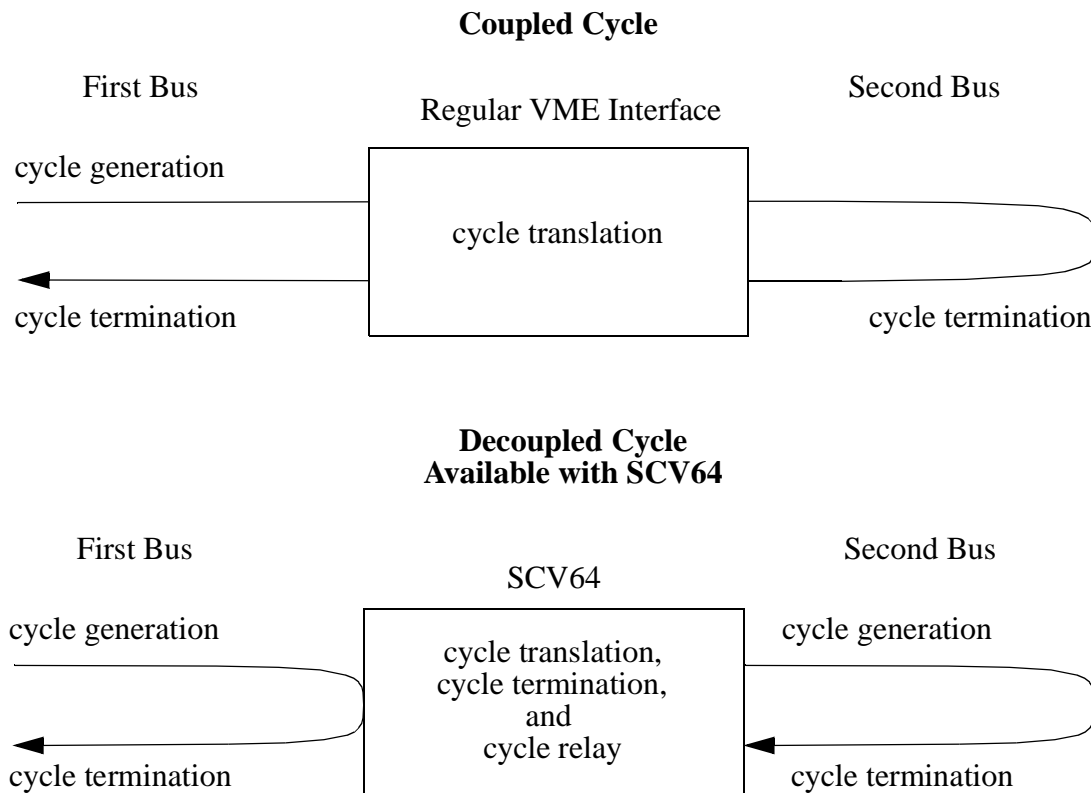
**Coupled Cycle**

First Bus

Regular VME Interface

Second Bus

cycle generation

cycle translation

cycle termination

cycle termination

**Decoupled Cycle Available with SCV64**

First Bus

SCV64

Second Bus

cycle generation

cycle translation, cycle termination, and cycle relay

cycle generation

cycle termination

cycle termination